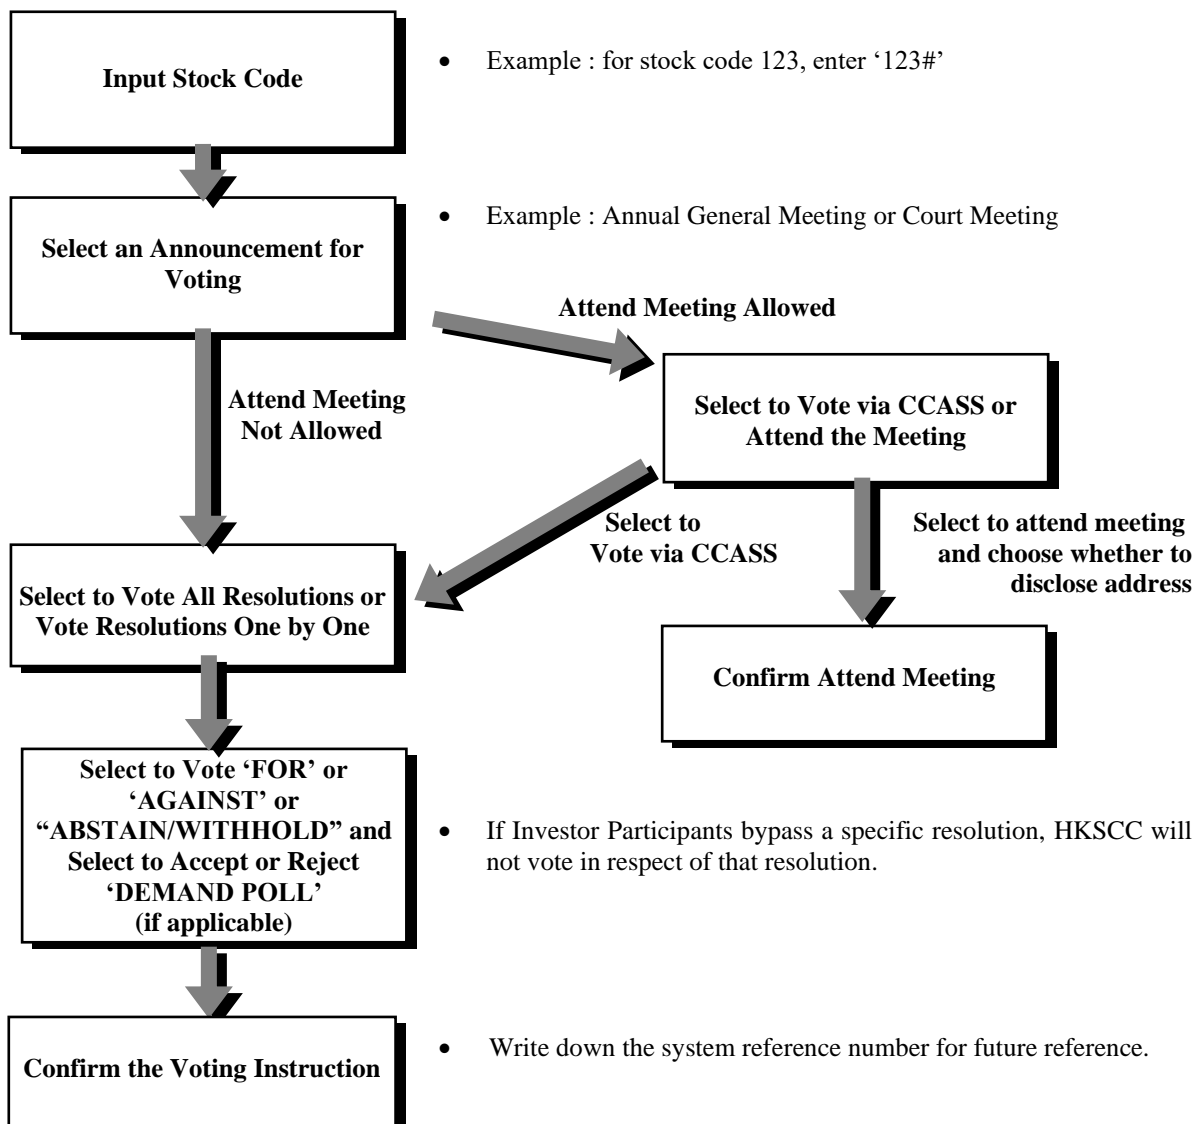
Input Stock Code

• Example : for stock code 123, enter '123#'

Select an Announcement for Voting

• Example : Annual General Meeting or Court Meeting

Attend Meeting Allowed

Attend Meeting Not Allowed

Select to Vote via CCASS or Attend the Meeting

Select to Vote via CCASS

Select to attend meeting and choose whether to disclose address

Select to Vote All Resolutions or Vote Resolutions One by One

Confirm Attend Meeting

Select to Vote 'FOR' or 'AGAINST' or "ABSTAIN/WITHHOLD" and Select to Accept or Reject 'DEMAND POLL' (if applicable)

• If Investor Participants bypass a specific resolution, HKSCC will not vote in respect of that resolution.

Confirm the Voting Instruction

• Write down the system reference number for future reference.